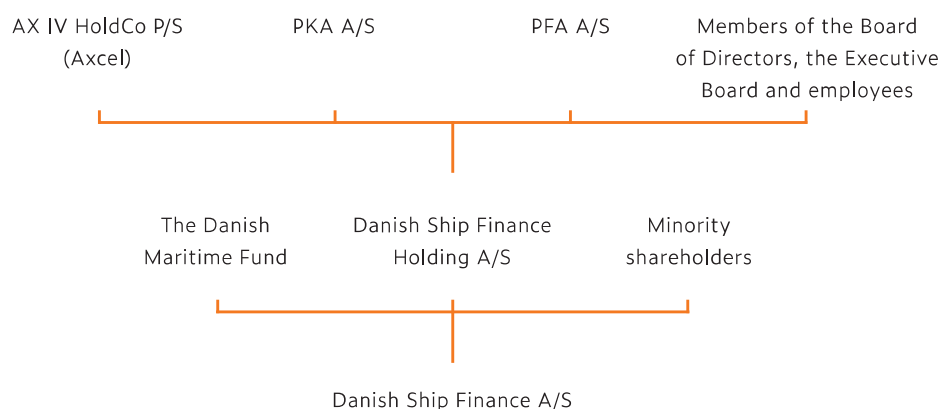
AX IV HoldCo P/S (Axcel)

PKA A/S

PFA A/S

Members of the Board of Directors, the Executive Board and employees

The Danish Maritime Fund

Danish Ship Finance Holding A/S

Minority shareholders

Danish Ship Finance A/S